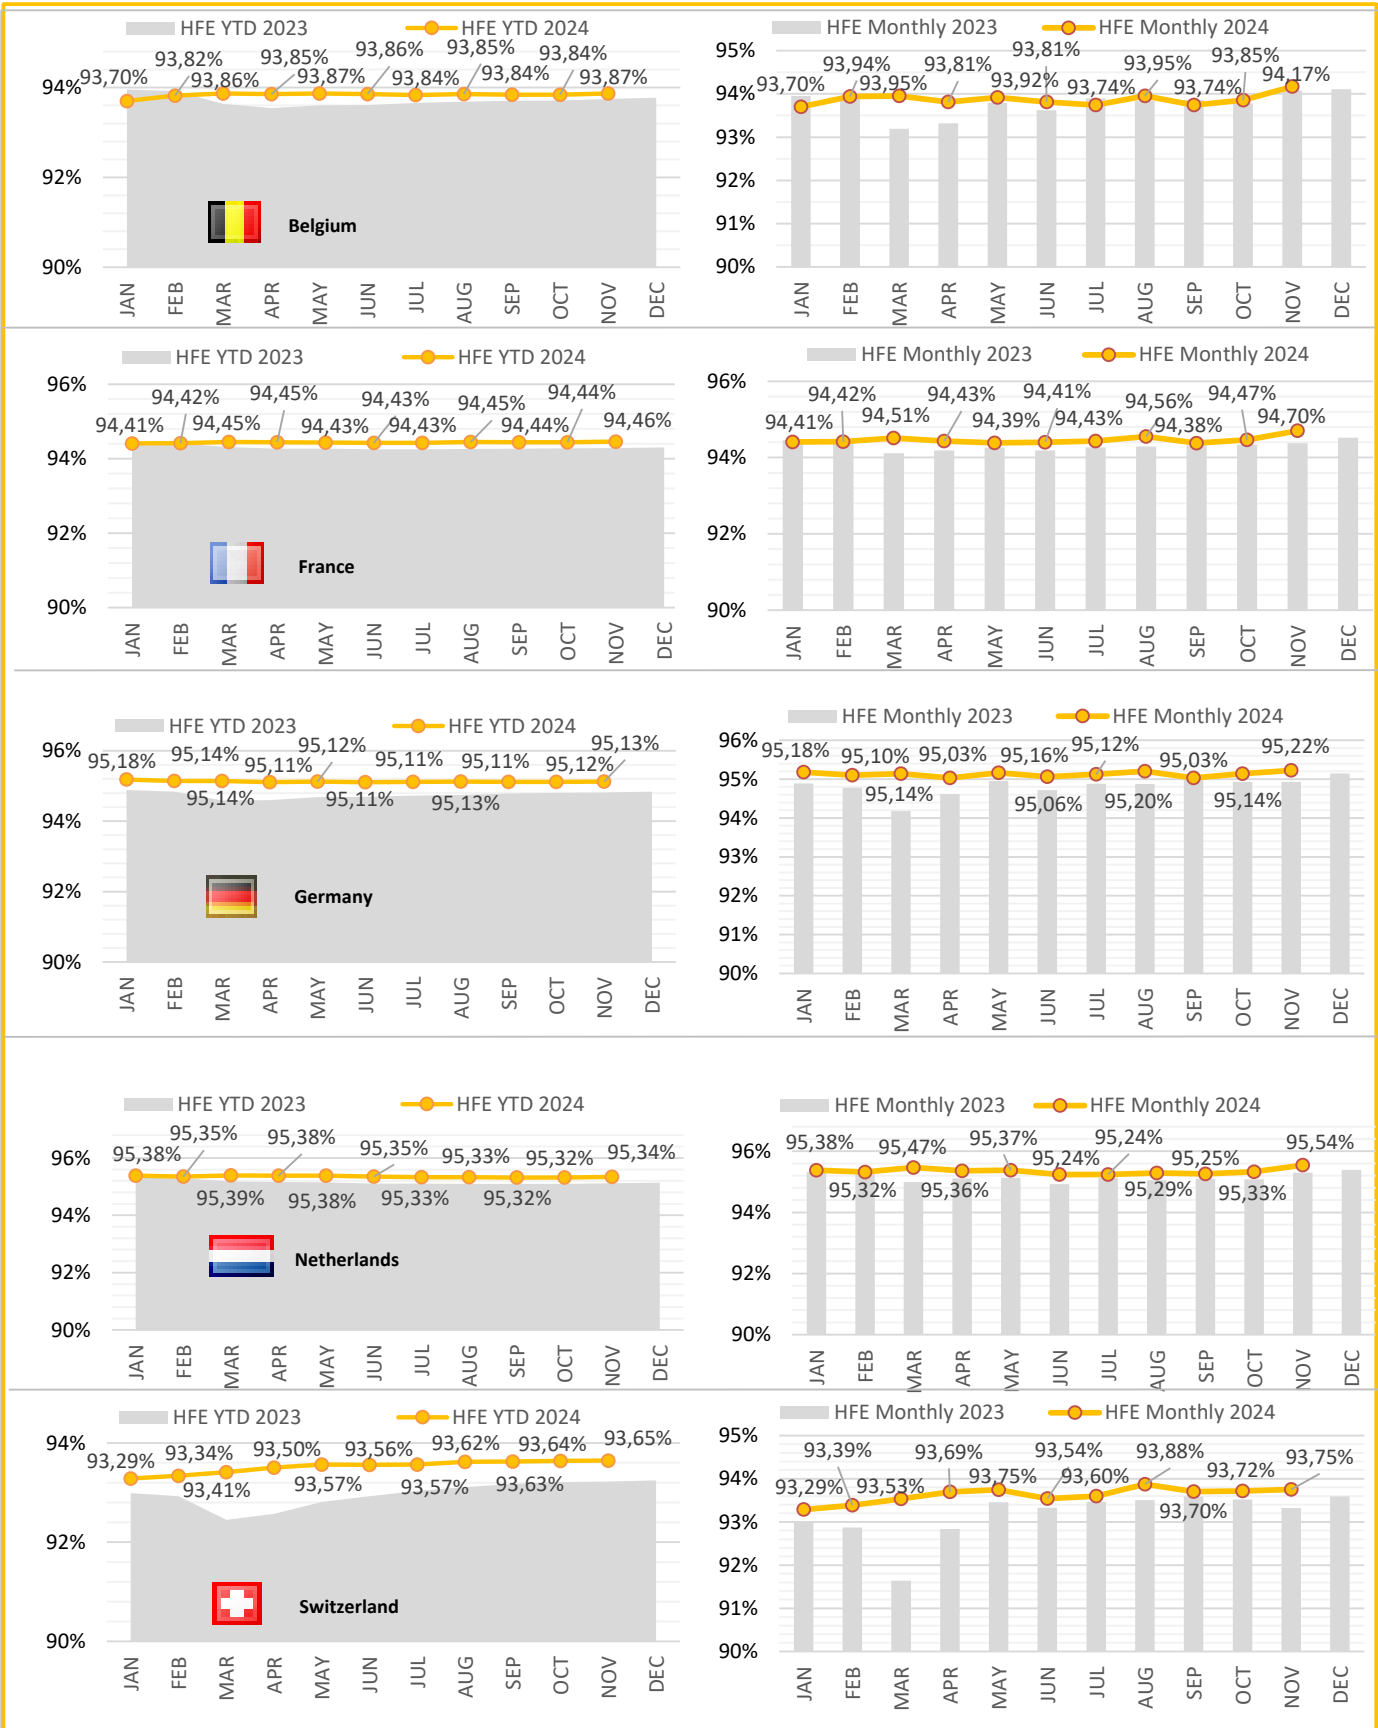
HFE YTD 2023 HFE YTD 2024

94% 92% 90%

93,70% 93,82% 93,86% 93,85% 93,87% 93,86% 93,84% 93,85% 93,84% 93,84% 93,87%

Belgium

JAN FEB MAR APR MAY JUN JUL AUG SEP OCT NOV DEC

HFE Monthly 2023 HFE Monthly 2024

95% 94% 93% 92% 91% 90%

93,70% 93,94% 93,95% 93,81% 93,92% 93,81% 93,74% 93,95% 93,74% 93,85% 94,17%

JAN FEB MAR APR MAY JUN JUL AUG SEP OCT NOV DEC

HFE YTD 2023 HFE YTD 2024

96% 94% 92% 90%

94,41% 94,42% 94,45% 94,45% 94,43% 94,43% 94,43% 94,45% 94,44% 94,44% 94,46%

France

JAN FEB MAR APR MAY JUN JUL AUG SEP OCT NOV DEC

HFE Monthly 2023 HFE Monthly 2024

96% 94% 92% 90%

94,41% 94,42% 94,51% 94,43% 94,39% 94,41% 94,43% 94,56% 94,38% 94,47% 94,70%

JAN FEB MAR APR MAY JUN JUL AUG SEP OCT NOV DEC

HFE YTD 2023 HFE YTD 2024

96% 94% 92% 90%

95,18% 95,14% 95,14% 95,11% 95,12% 95,11% 95,11% 95,13% 95,11% 95,12% 95,13%

Germany

JAN FEB MAR APR MAY JUN JUL AUG SEP OCT NOV DEC

HFE Monthly 2023 HFE Monthly 2024

96% 95% 94% 93% 92% 91% 90%

95,18% 95,10% 95,14% 95,03% 95,16% 95,06% 95,12% 95,20% 95,03% 95,14% 95,22%

JAN FEB MAR APR MAY JUN JUL AUG SEP OCT NOV DEC

HFE YTD 2023 HFE YTD 2024

96% 94% 92% 90%

95,38% 95,35% 95,39% 95,38% 95,38% 95,35% 95,33% 95,33% 95,32% 95,32% 95,34%

Netherlands

JAN FEB MAR APR MAY JUN JUL AUG SEP OCT NOV DEC

HFE Monthly 2023 HFE Monthly 2024

96% 94% 92% 90%

95,38% 95,32% 95,47% 95,36% 95,37% 95,24% 95,24% 95,29% 95,25% 95,33% 95,54%

JAN FEB MAR APR MAY JUN JUL AUG SEP OCT NOV DEC

HFE YTD 2023 HFE YTD 2024

94% 92% 90%

93,29% 93,34% 93,41% 93,50% 93,57% 93,56% 93,57% 93,62% 93,63% 93,64% 93,65%

Switzerland

JAN FEB MAR APR MAY JUN JUL AUG SEP OCT NOV DEC

HFE Monthly 2023 HFE Monthly 2024

95% 94% 93% 92% 91% 90%

93,29% 93,39% 93,53% 93,69% 93,75% 93,54% 93,60% 93,88% 93,70% 93,72% 93,75%

JAN FEB MAR APR MAY JUN JUL AUG SEP OCT NOV DEC